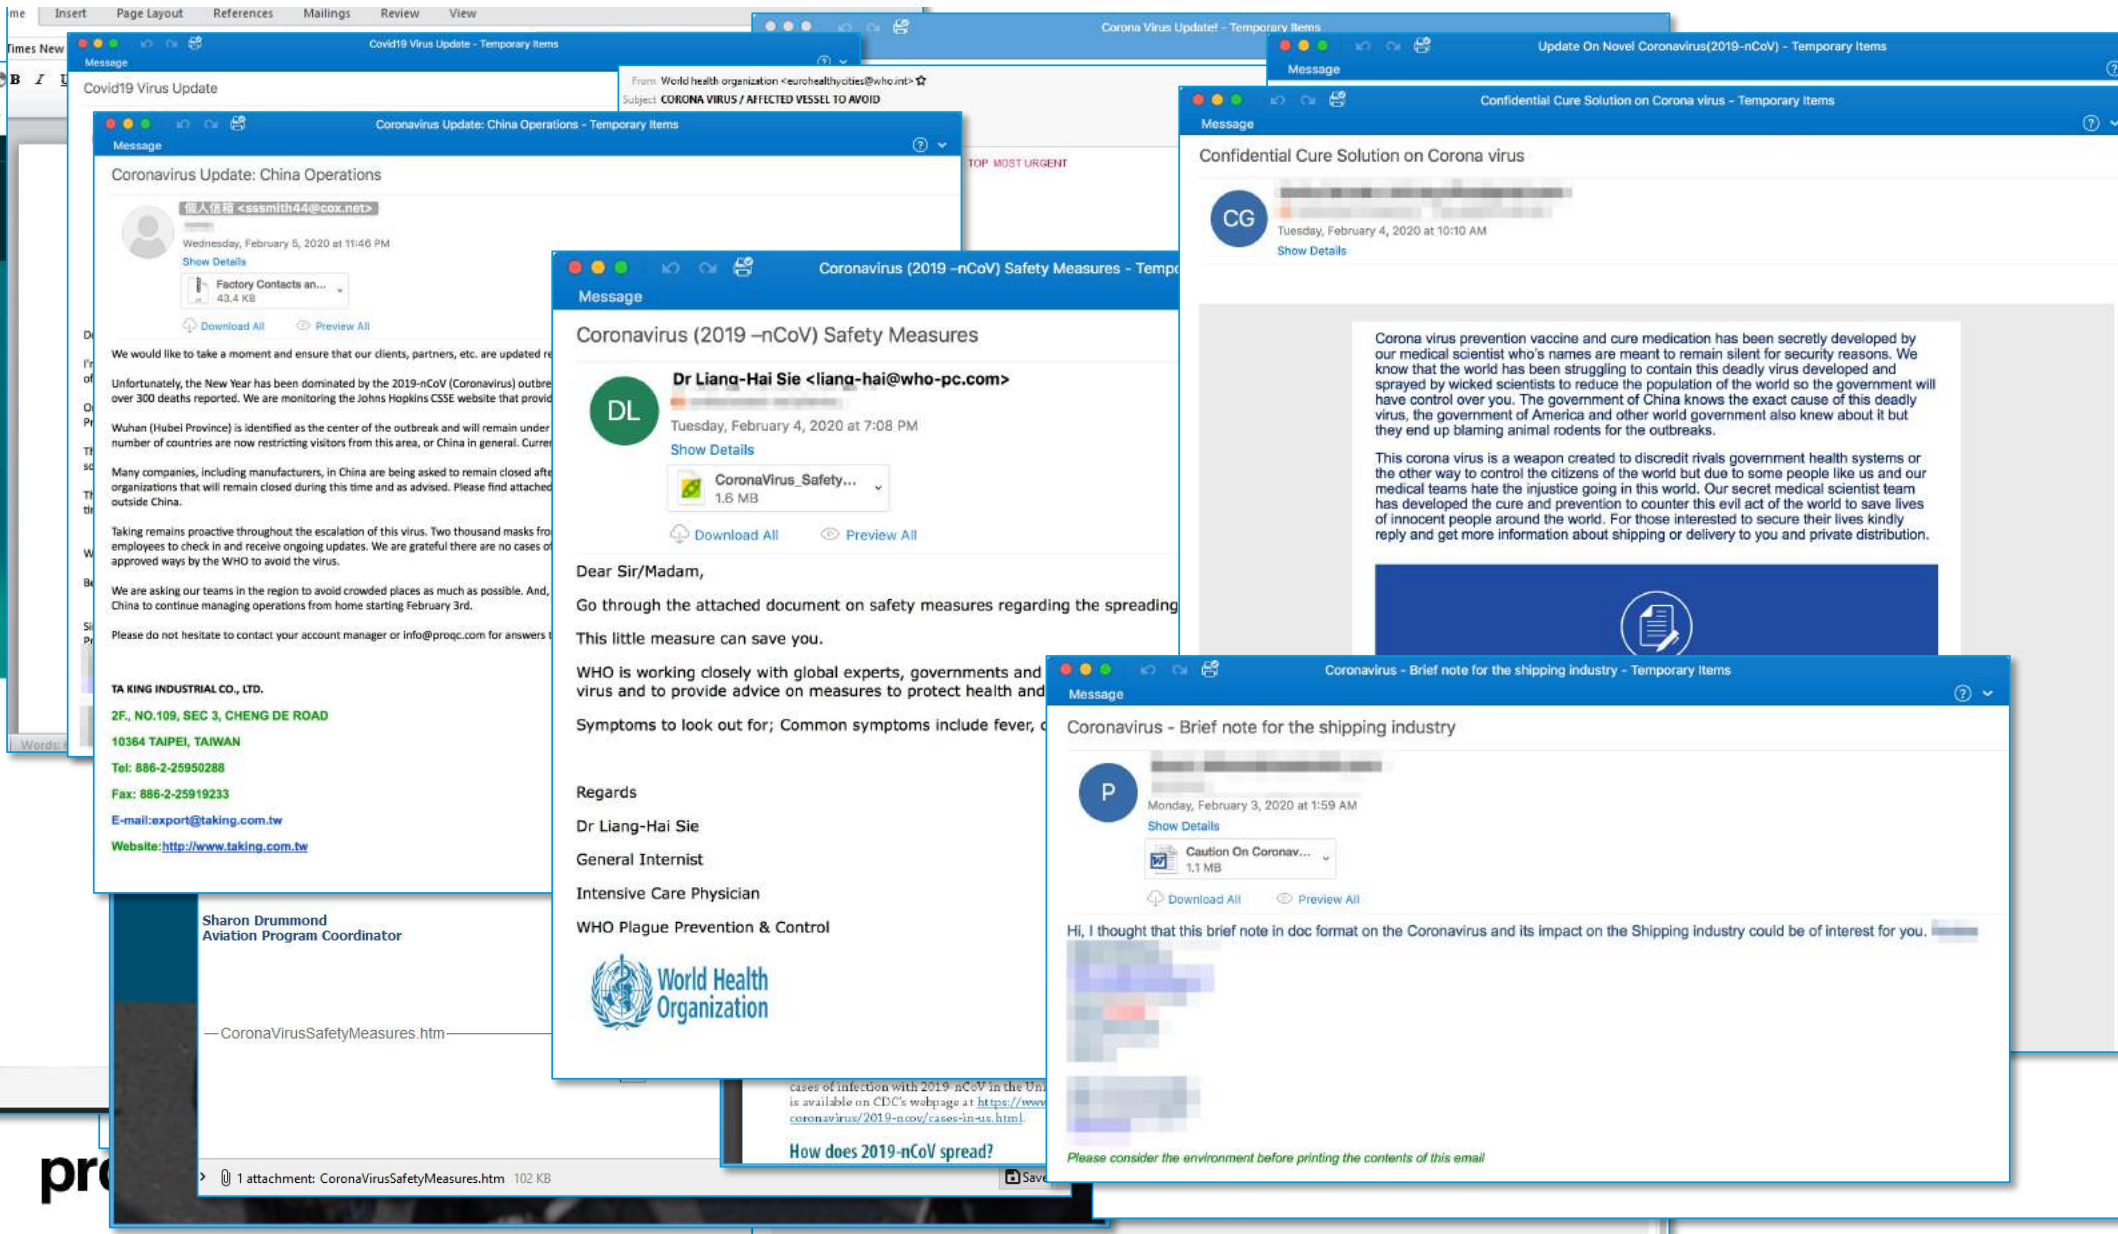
me Insert Page Layout References Mailings Review View

Times New

Covid19 Virus Update - Temporary Items

Message

Covid19 Virus Update

Corona Virus Update! - Temporary Items

From: World health organization <eurohealthycities@who.int>

Subject: CORONA VIRUS / AFFECTED VESSEL TO AVOID

TOP MOST URGENT

Update On Novel Coronavirus(2019-nCoV) - Temporary Items

Message

Confidential Cure Solution on Corona virus - Temporary Items

Message

Confidential Cure Solution on Corona virus

CG

Tuesday, February 4, 2020 at 10:10 AM

Show Details

Corona virus prevention vaccine and cure medication has been secretly developed by our medical scientist who's names are meant to remain silent for security reasons. We know that the world has been struggling to contain this deadly virus developed and sprayed by wicked scientists to reduce the population of the world so the government will have control over you. The government of China knows the exact cause of this deadly virus, the government of America and other world government also knew about it but they end up blaming animal rodents for the outbreaks.

This corona virus is a weapon created to discredit rivals government health systems or the other way to control the citizens of the world but due to some people like us and our medical teams hate the injustice going in this world. Our secret medical scientist team has developed the cure and prevention to counter this evil act of the world to save lives of innocent people around the world. For those interested to secure their lives kindly reply and get more information about shipping or delivery to you and private distribution.

Coronavirus Update: China Operations - Temporary Items

Message

Coronavirus Update: China Operations

個人信箱 <sssmith44@cox.net>

Wednesday, February 5, 2020 at 11:46 PM

Show Details

Factory Contacts an...
43.4 KB

Download All Preview All

We would like to take a moment and ensure that our clients, partners, etc. are updated r

Unfortunately, the New Year has been dominated by the 2019-nCoV (Coronavirus) outbre over 300 deaths reported. We are monitoring the Johns Hopkins CSSE website that provid

Wuhan (Hubei Province) is identified as the center of the outbreak and will remain under number of countries are now restricting visitors from this area, or China in general. Curren

Many companies, including manufacturers, in China are being asked to remain closed afte organizations that will remain closed during this time and as advised. Please find attached outside China.

Taking remains proactive throughout the escalation of this virus. Two thousand masks fro employees to check in and receive ongoing updates. We are grateful there are no cases of approved ways by the WHO to avoid the virus.

We are asking our teams in the region to avoid crowded places as much as possible. And, China to continue managing operations from home starting February 3rd.

Please do not hesitate to contact your account manager or info@proqc.com for answers t

TA KING INDUSTRIAL CO., LTD.

2F., NO.109, SEC 3, CHENG DE ROAD

10364 TAIPEI, TAIWAN

Tel: 886-2-25950288

Fax: 886-2-25919233

E-mail:export@taking.com.tw

Website:http://www.taking.com.tw

Coronavirus (2019 –nCoV) Safety Measures - Temp

Message

Coronavirus (2019 –nCoV) Safety Measures

DL

Dr Liang-Hai Sie <liang-hai@who-pc.com>

Tuesday, February 4, 2020 at 7:08 PM

Show Details

CoronaVirus_Safety...
1.6 MB

Download All Preview All

Dear Sir/Madam,

Go through the attached document on safety measures regarding the spreading

This little measure can save you.

WHO is working closely with global experts, governments and virus and to provide advice on measures to protect health and

Symptoms to look out for; Common symptoms include fever, c

Regards

Dr Liang-Hai Sie

General Internist

Intensive Care Physician

WHO Plague Prevention & Control

World Health Organization

Sharon Drummond
Aviation Program Coordinator

CoronaVirusSafetyMeasures.htm

1 attachment: CoronaVirusSafetyMeasures.htm 102 KB

Save

Words:

pr

cases of infection with 2019-nCoV in the Uni is available on CDC's webpage at https://www coronavirus/2019-ncov/cases-in-us.html.

How does 2019-nCoV spread?

Coronavirus - Brief note for the shipping industry - Temporary Items

Message

Coronavirus - Brief note for the shipping industry

P

Monday, February 3, 2020 at 1:59 AM

Show Details

Caution On Coronav...
1.1 MB

Download All Preview All

Hi, I thought that this brief note in doc format on the Coronavirus and its impact on the Shipping industry could be of interest for you.

Please consider the environment before printing the contents of this email